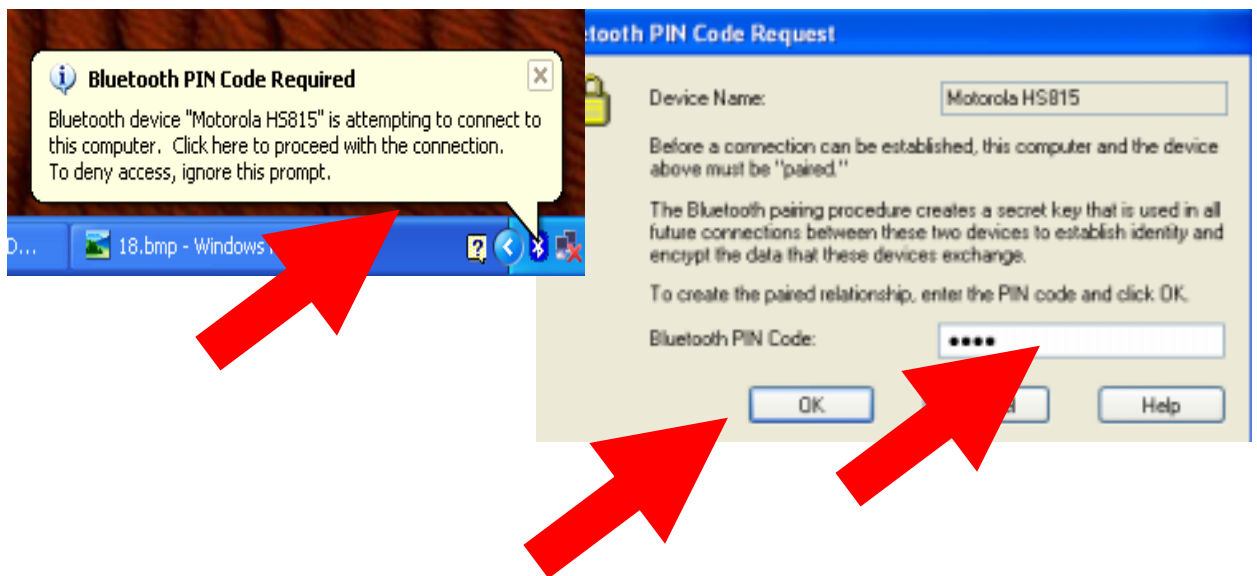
Bluetooth PIN Code Required

Bluetooth device "Motorola HS815" is attempting to connect to this computer. Click here to proceed with the connection. To deny access, ignore this prompt.

D...

18.bmp - Windows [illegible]

etooth PIN Code Request

Device Name: Motorola HS815

Before a connection can be established, this computer and the device above must be "paired."

The Bluetooth pairing procedure creates a secret key that is used in all future connections between these two devices to establish identity and encrypt the data that these devices exchange.

To create the paired relationship, enter the PIN code and click OK.

Bluetooth PIN Code: ••••

OK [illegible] Help